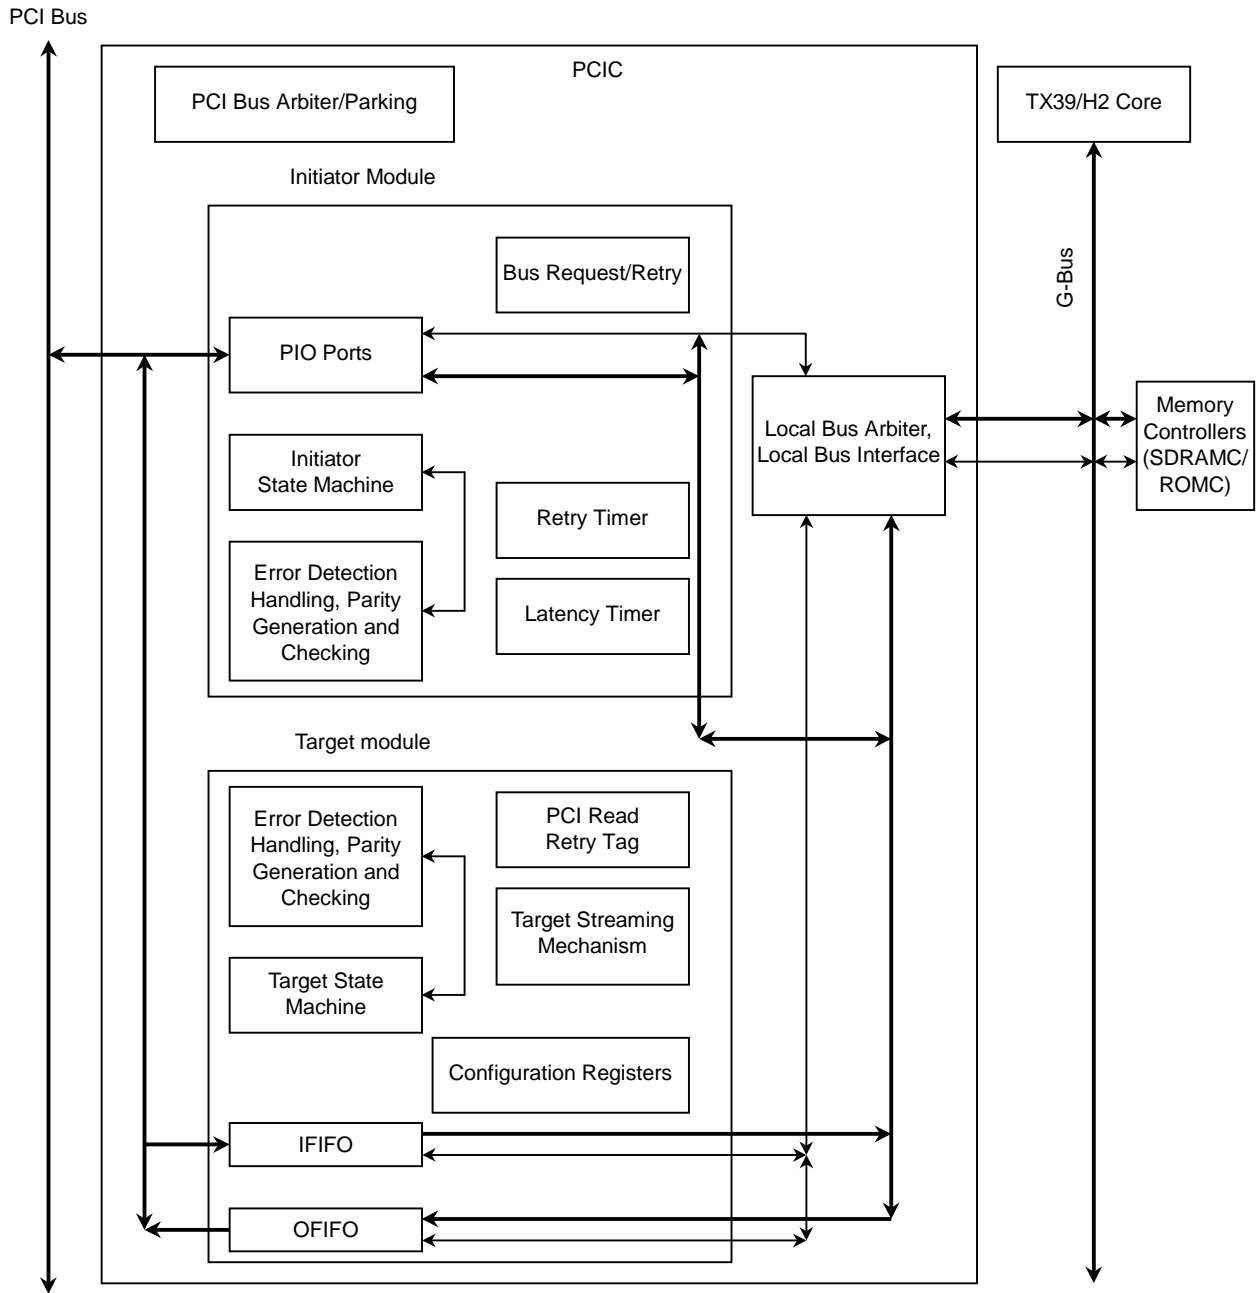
PCI Bus

PCIC

PCI Bus Arbiter/Parking

TX39/H2 Core

Initiator Module

Bus Request/Retry

G-Bus

PIO Ports

Local Bus Arbiter, Local Bus Interface

Memory Controllers (SDRAMC/ ROMC)

Initiator State Machine

Retry Timer

Error Detection Handling, Parity Generation and Checking

Latency Timer

Target module

Error Detection Handling, Parity Generation and Checking

PCI Read Retry Tag

Target Streaming Mechanism

Target State Machine

Configuration Registers

IFIFO

OFIFO